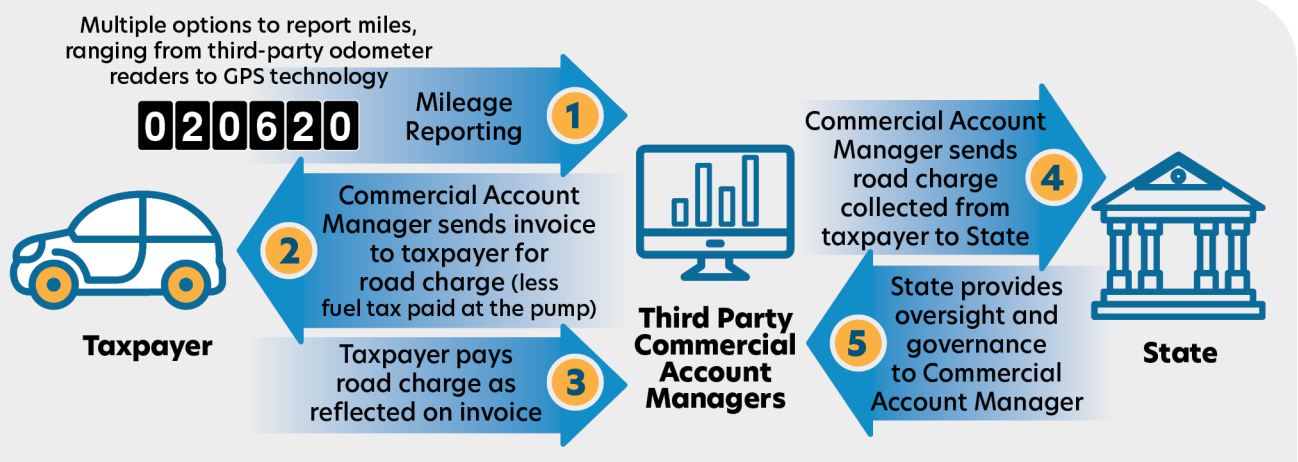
Multiple options to report miles, ranging from third-party odometer readers to GPS technology

020620

Mileage Reporting

1

Commercial Account Manager sends invoice to taxpayer for road charge (less fuel tax paid at the pump)

2

Taxpayer

Taxpayer pays road charge as reflected on invoice

3

Third Party Commercial Account Managers

Commercial Account Manager sends road charge collected from taxpayer to State

4

State provides oversight and governance to Commercial Account Manager

5

State